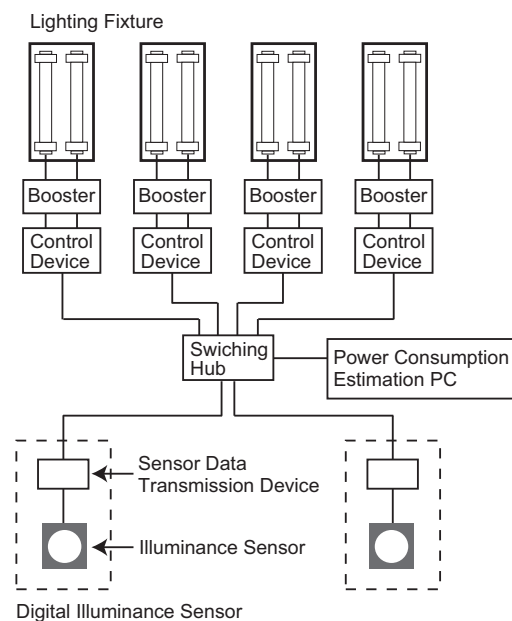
Lighting Fixture

Booster
Control Device

Booster
Control Device

Booster
Control Device

Booster
Control Device

Swiching Hub

Power Consumption Estimation PC

Sensor Data Transmission Device

Illuminance Sensor

Digital Illuminance Sensor